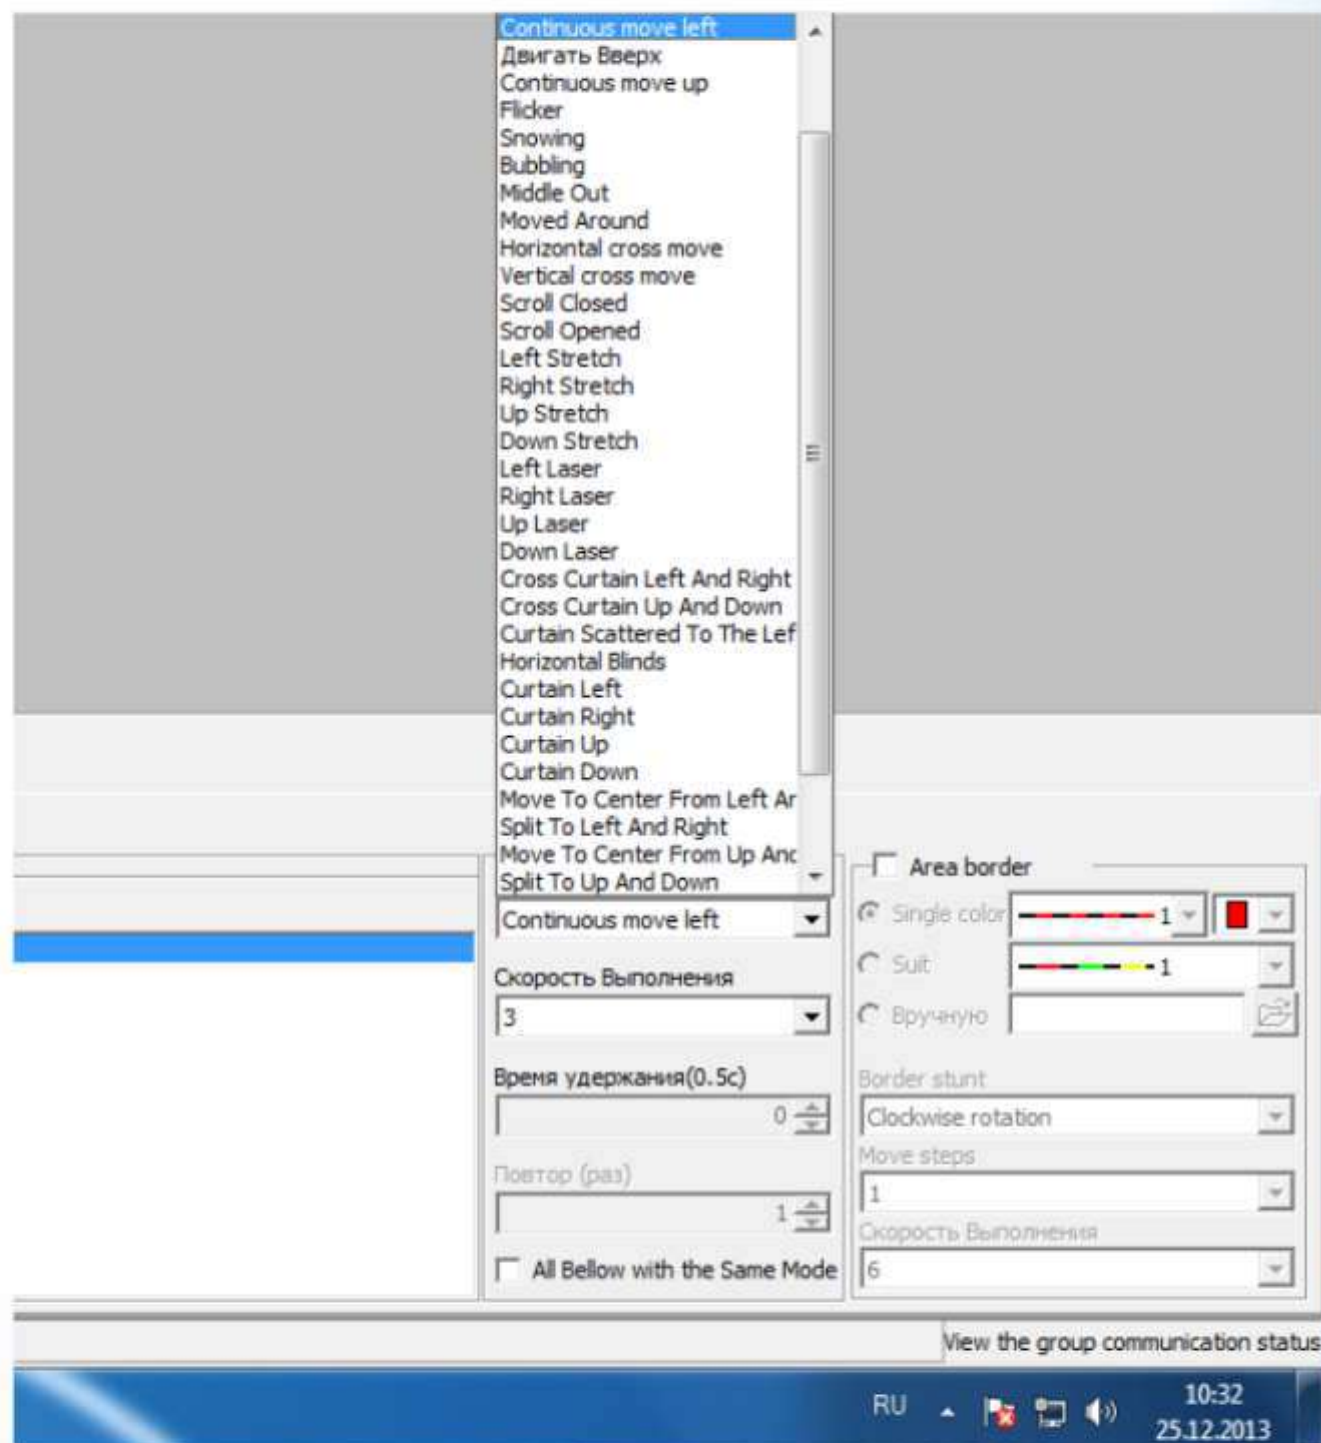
Continuous move left
Двигать Вверх
Continuous move up
Flicker
Snowing
Bubbling
Middle Out
Moved Around
Horizontal cross move
Vertical cross move
Scroll Closed
Scroll Opened
Left Stretch
Right Stretch
Up Stretch
Down Stretch
Left Laser
Right Laser
Up Laser
Down Laser
Cross Curtain Left And Right
Cross Curtain Up And Down
Curtain Scattered To The Lef
Horizontal Blinds
Curtain Left
Curtain Right
Curtain Up
Curtain Down
Move To Center From Left Ar
Split To Left And Right
Move To Center From Up Anc
Split To Up And Down

Continuous move left

Скорость Выполнения
3

Время удержания(0.5с)
0

Повтор (раз)
1

All Bellow with the Same Mode

Area border
Single color 1
Suit 1
Вручную

Border stunt
Clockwise rotation
Move steps
1
Скорость Выполнения
6

View the group communication status

RU
10:32
25.12.2013